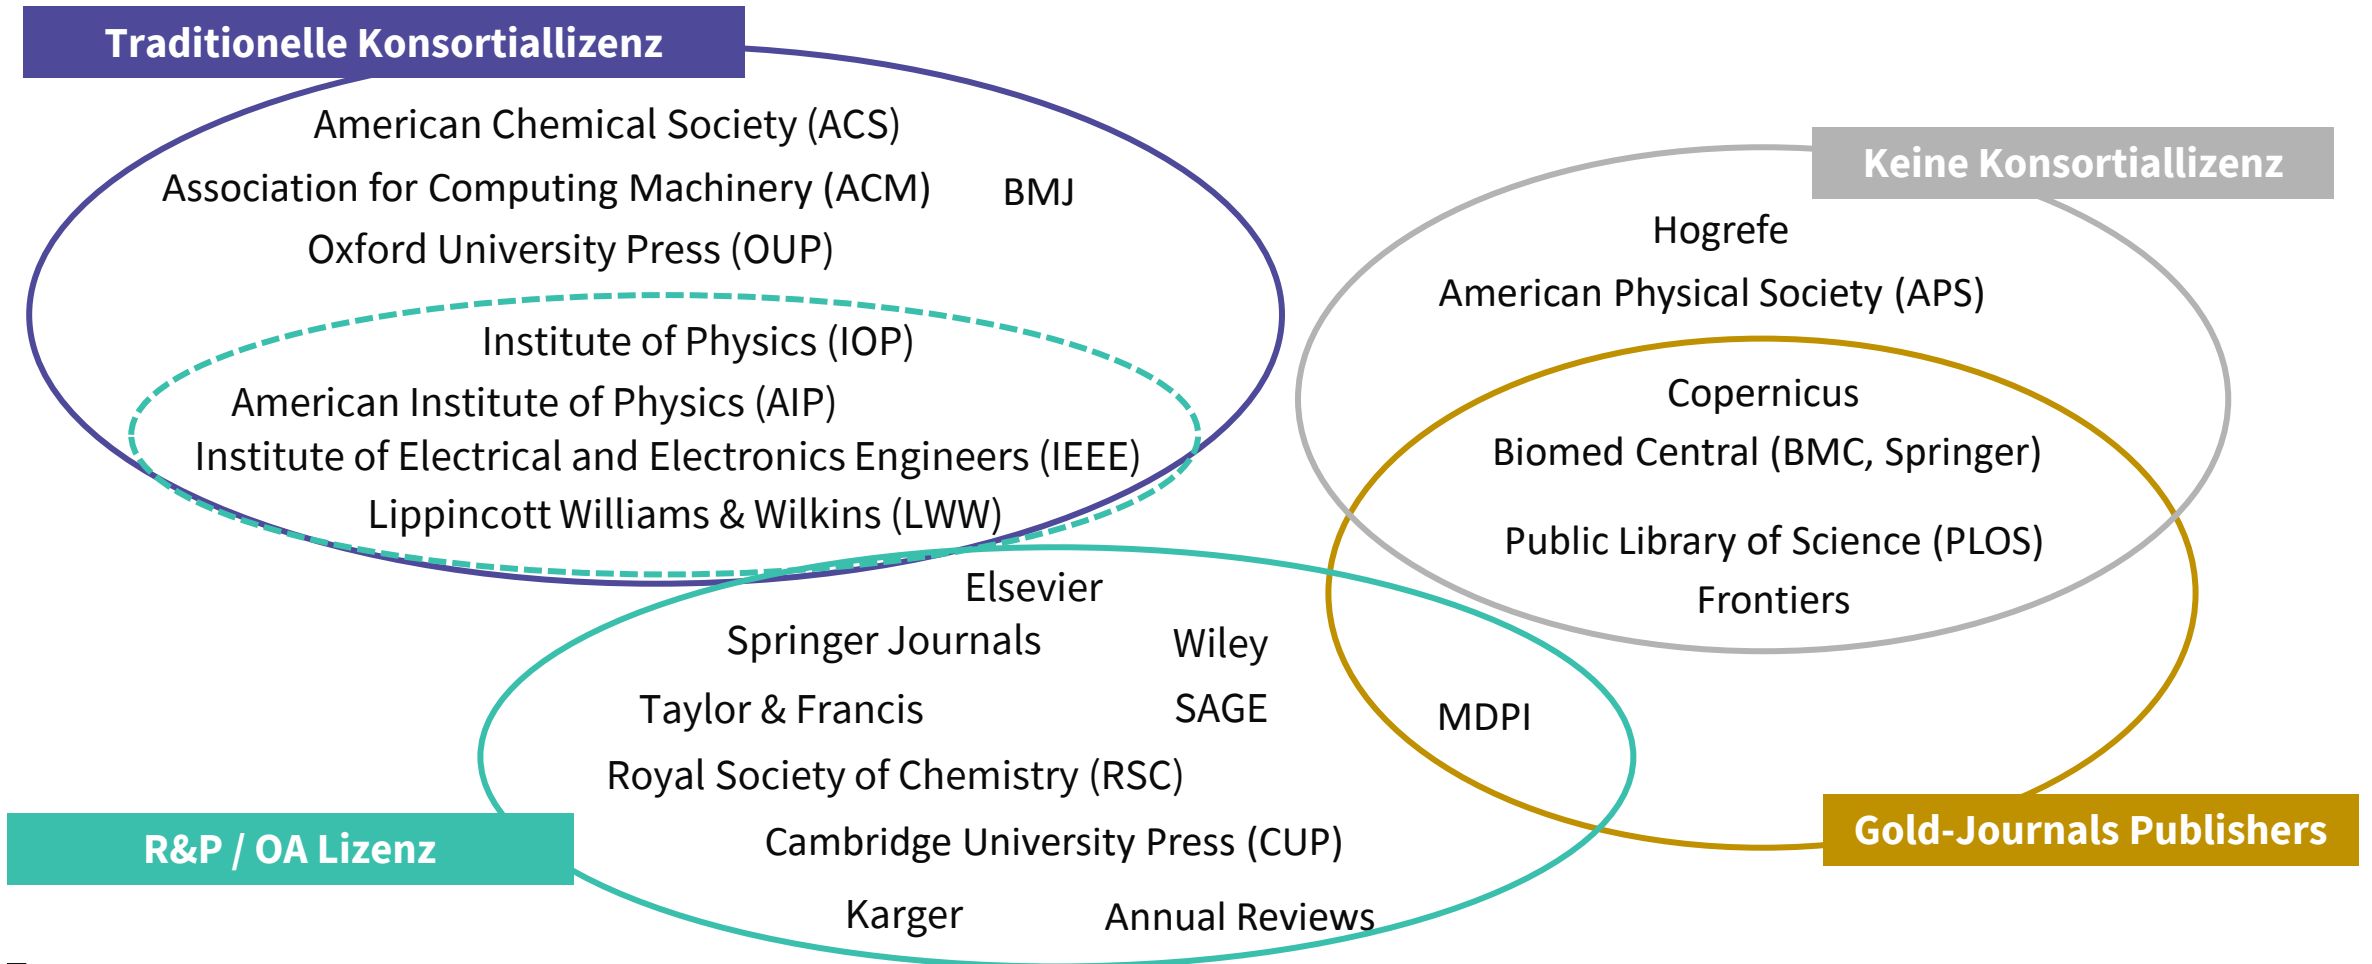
Traditionelle Konsortiallizenz

American Chemical Society (ACS)

Association for Computing Machinery (ACM)

BMJ

Oxford University Press (OUP)

Institute of Physics (IOP)

American Institute of Physics (AIP)

Institute of Electrical and Electronics Engineers (IEEE)

Lippincott Williams & Wilkins (LWW)

Keine Konsortiallizenz

Hogrefe

American Physical Society (APS)

Copernicus

Biomed Central (BMC, Springer)

Public Library of Science (PLOS)

Frontiers

Elsevier

Springer Journals

Wiley

Taylor & Francis

SAGE

MDPI

Royal Society of Chemistry (RSC)

Cambridge University Press (CUP)

Karger

Annual Reviews

R&P / OA Lizenz

Gold-Journals Publishers